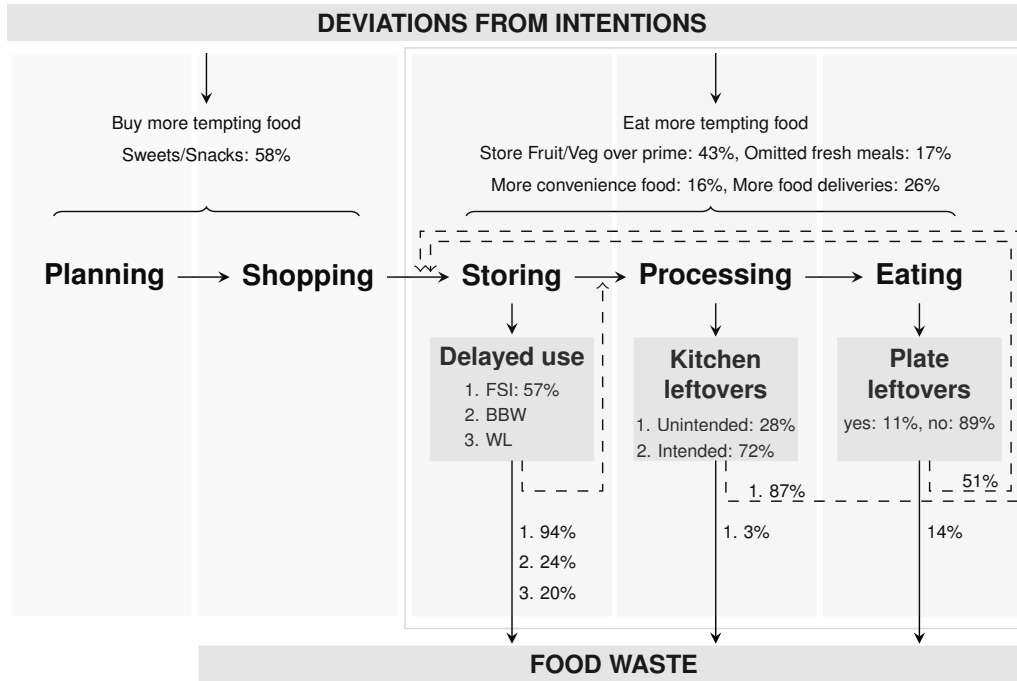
DEVIATIONS FROM INTENTIONS

Buy more tempting food
Sweets/Snacks: 58%

Eat more tempting food
Store Fruit/Veg over prime: 43%, Omitted fresh meals: 17%
More convenience food: 16%, More food deliveries: 26%

Planning → Shopping → Storing → Processing → Eating

Delayed use
1. FSI: 57%
2. BBW
3. WL

Kitchen leftovers
1. Unintended: 28%
2. Intended: 72%

Plate leftovers
yes: 11%, no: 89%

1. 87%

51%

1. 94%
2. 24%
3. 20%

1. 3%

14%

FOOD WASTE